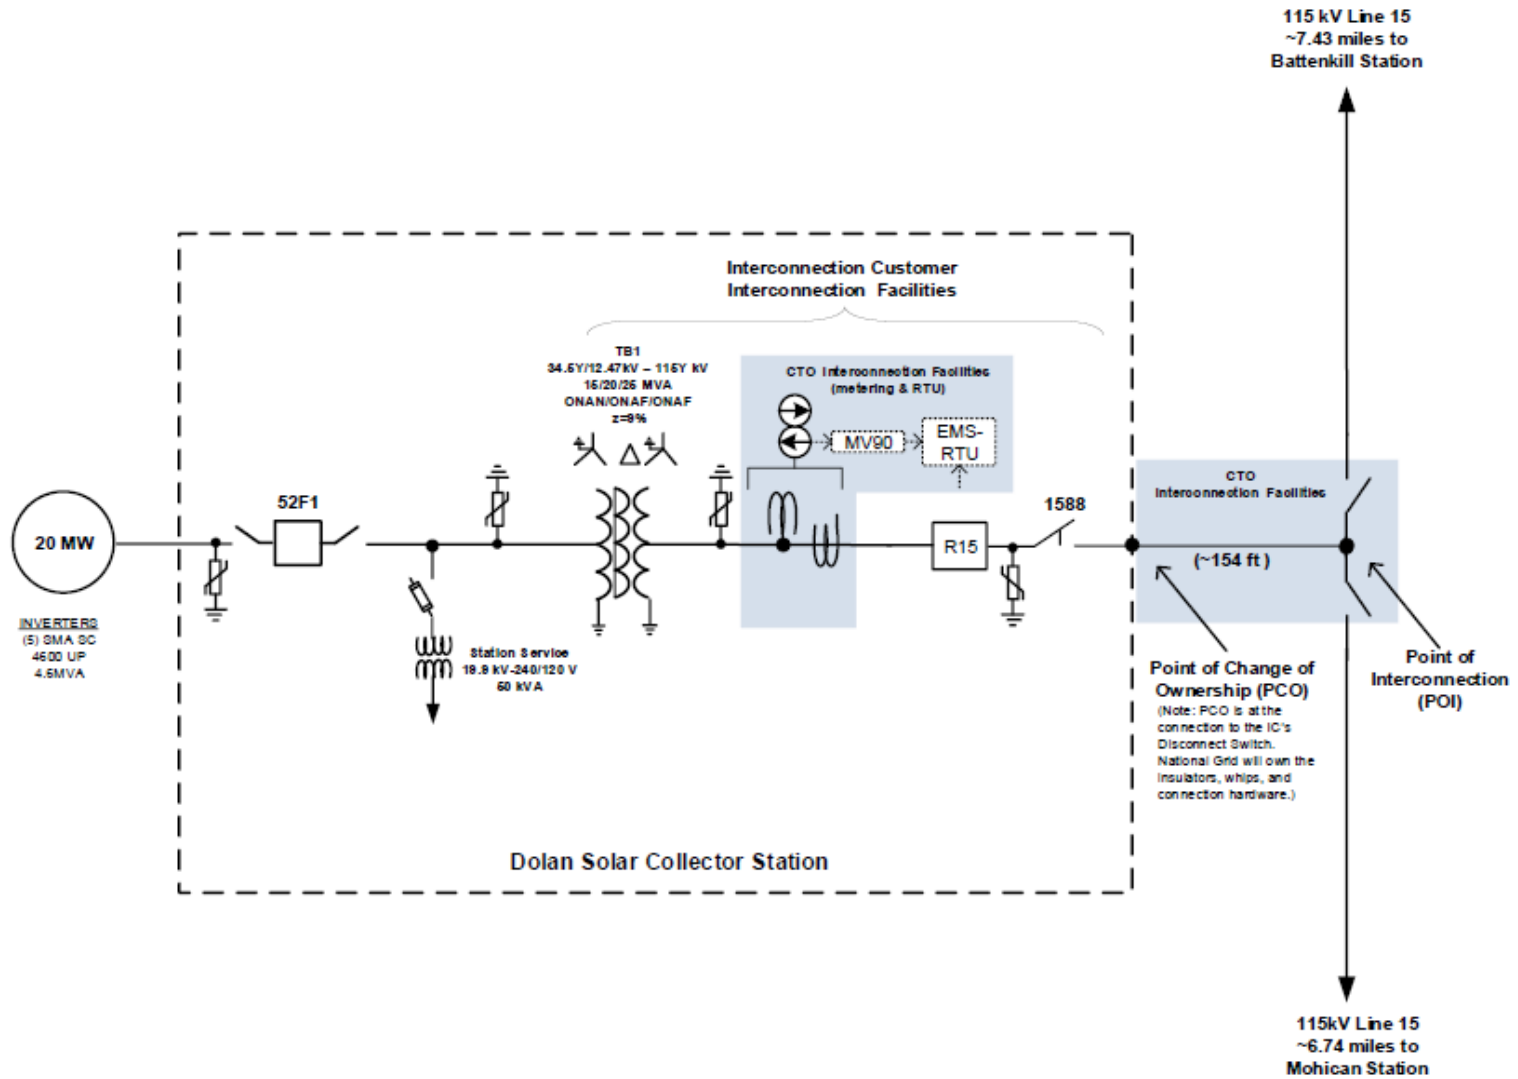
115 kV Line 15
~7.43 miles to
Battenkill Station

Interconnection Customer
Interconnection Facilities

TB1
34.5Y/12.47kV – 115Y kV
15/20/25 MVA
ONAN/ONAF/ONAF
z=8%

CTO Interconnection Facilities
(metering & RTU)

MV90

EMS-RTU

20 MW

INVERTERS
(5) SMA SC
4600 UP
4.6MVA

52F1

Station Service
19.9 kV-240/120 V
50 kVA

R15

1588

CTO
Interconnection Facilities

(~154 ft)

Point of Change of
Ownership (PCO)
(Note: PCO is at the connection to the IC's Disconnect Switch. National Grid will own the insulators, whips, and connection hardware.)

Point of
Interconnection
(POI)

Dolan Solar Collector Station

115kV Line 15
~6.74 miles to
Mohican Station